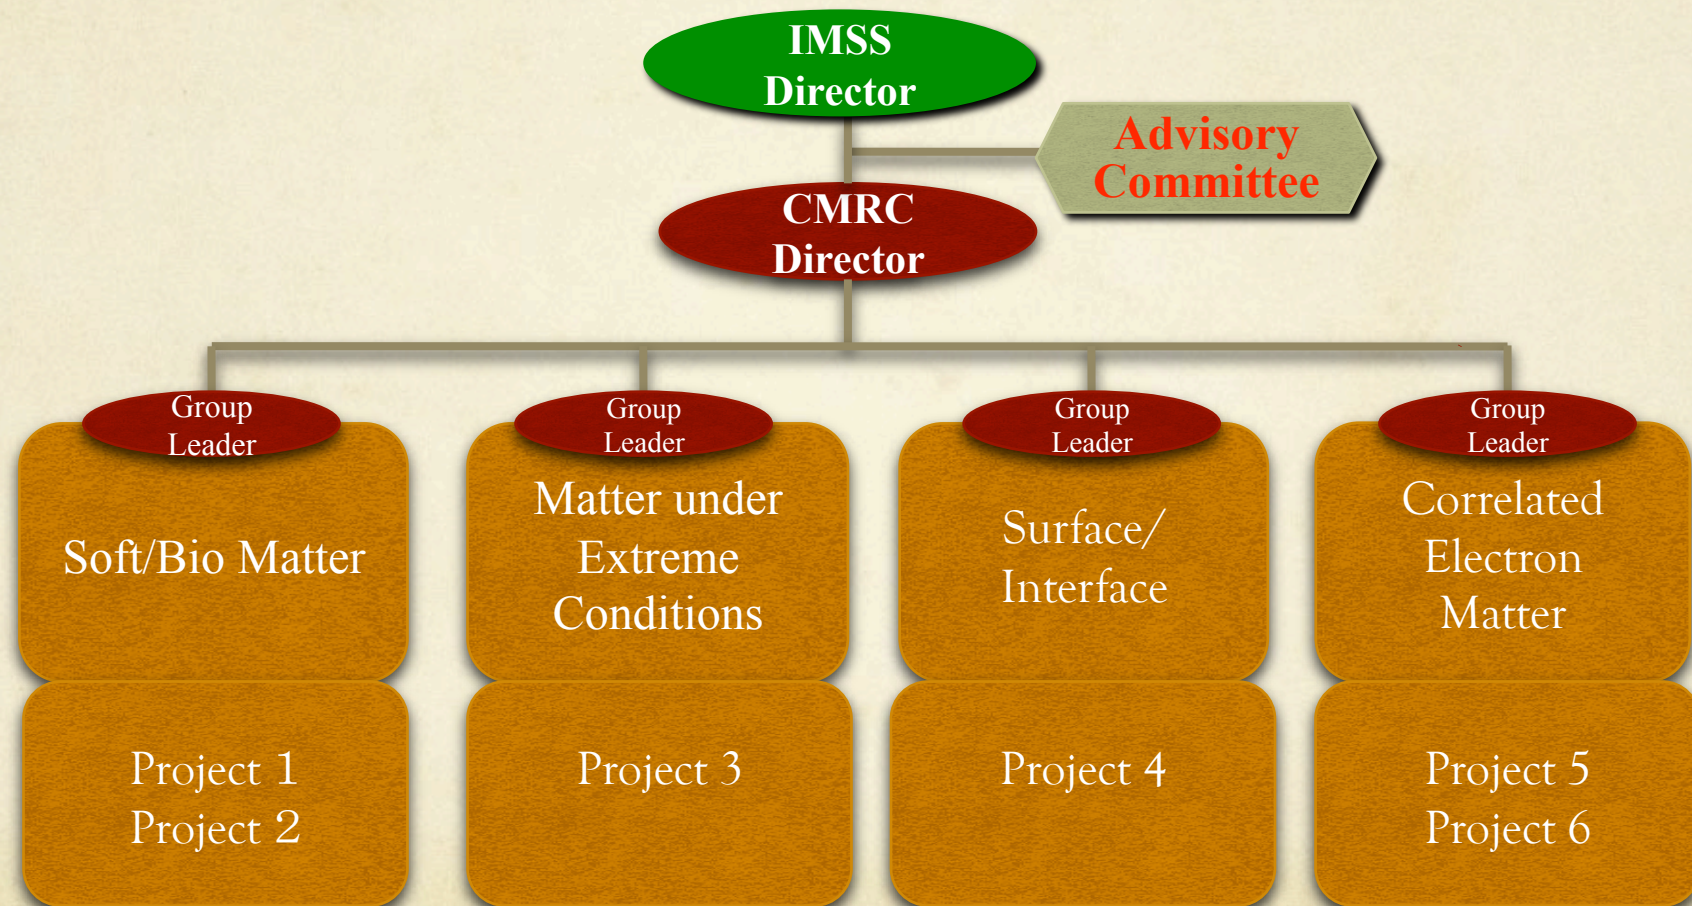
IMSS
Director

Advisory
Committee

CMRC
Director

Group
Leader

Soft/Bio Matter

Project 1
Project 2

Group
Leader

Matter under
Extreme
Conditions

Project 3

Group
Leader

Surface/
Interface

Project 4

Group
Leader

Correlated
Electron
Matter

Project 5
Project 6